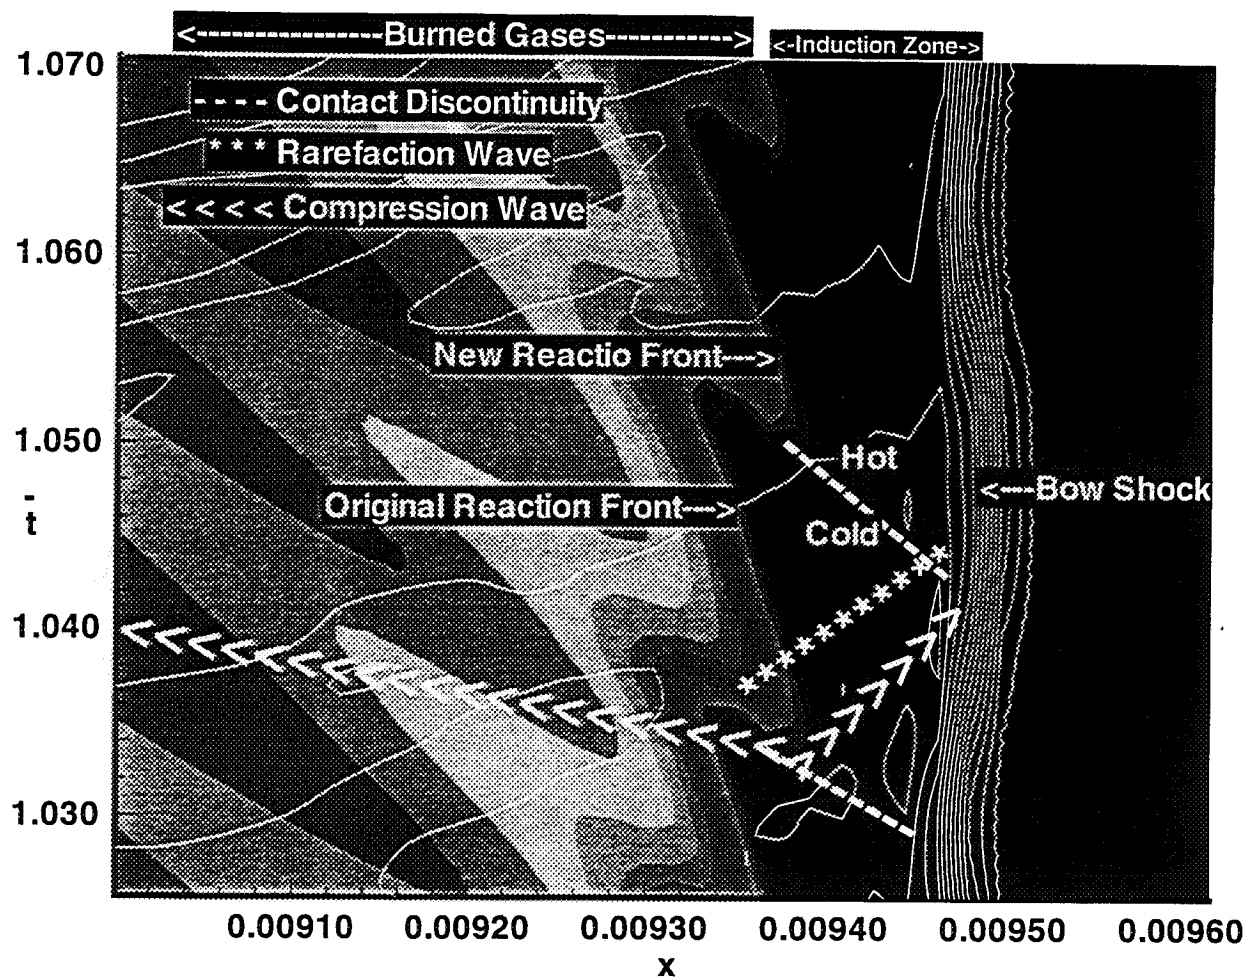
<---------------Burned Gases----------->
<-Induction Zone->
- - - Contact Discontinuity
* * * Rarefaction Wave
< < < < Compression Wave
New Reactio Front--->
Hot
Cold
<---Bow Shock
Original Reaction Front--->

1.070
1.060
1.050
$\bar{t}$
1.040
1.030

0.00910 0.00920 0.00930 0.00940 0.00950 0.00960
x